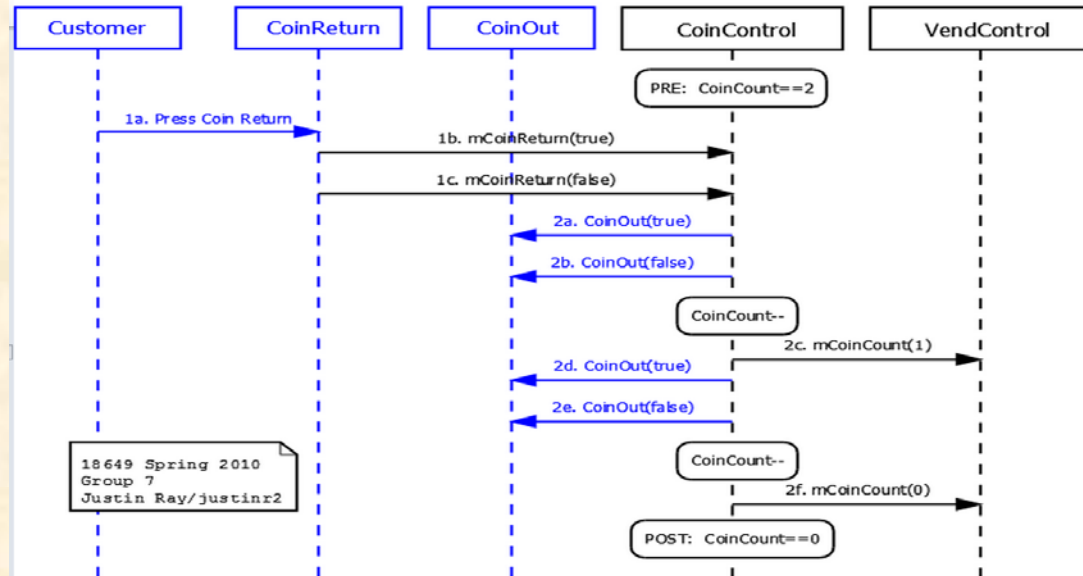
Customer
CoinReturn
CoinOut
CoinControl
VendControl

PRE: CoinCount==2

1a. Press Coin Return

1b. mCoinReturn(true)

1c. mCoinReturn(false)

2a. CoinOut(true)

2b. CoinOut(false)

CoinCount--

2c. mCoinCount(1)

2d. CoinOut(true)

2e. CoinOut(false)

18649 Spring 2010
Group 7
Justin Ray/justinr2

CoinCount--

2f. mCoinCount(0)

POST: CoinCount==0